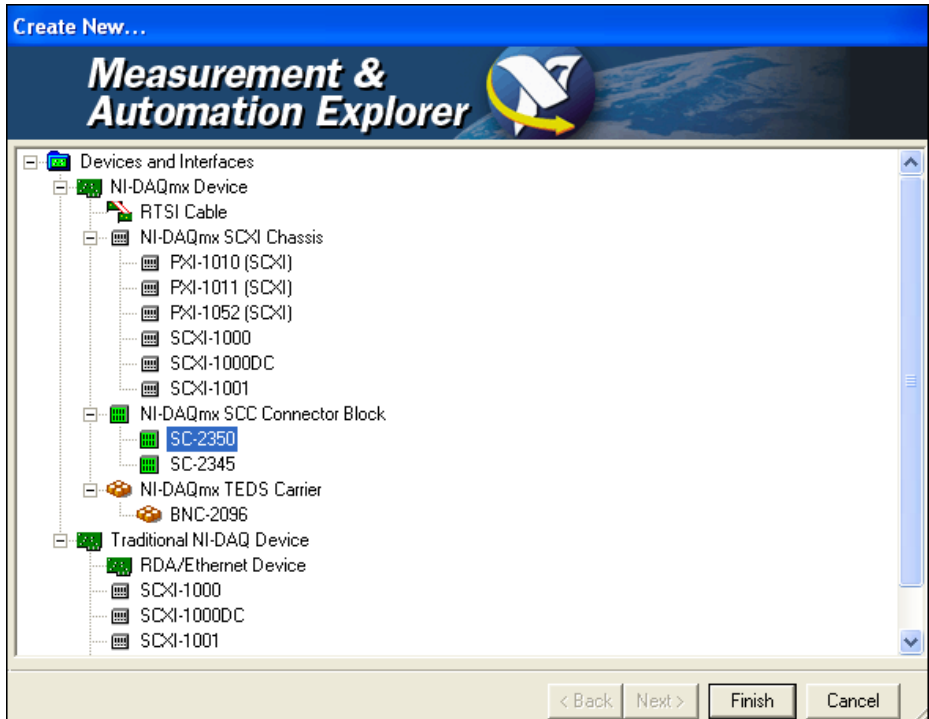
Create New...

Measurement & Automation Explorer

Devices and Interfaces
NI-DAQmx Device
RTSI Cable
NI-DAQmx SCXI Chassis
PXI-1010 (SCXI)
PXI-1011 (SCXI)
PXI-1052 (SCXI)
SCXI-1000
SCXI-1000DC
SCXI-1001
NI-DAQmx SCC Connector Block
SC-2350
SC-2345
NI-DAQmx TEDS Carrier
BNC-2096
Traditional NI-DAQ Device
RDA/Ethernet Device
SCXI-1000
SCXI-1000DC
SCXI-1001

< Back | Next > | Finish | Cancel